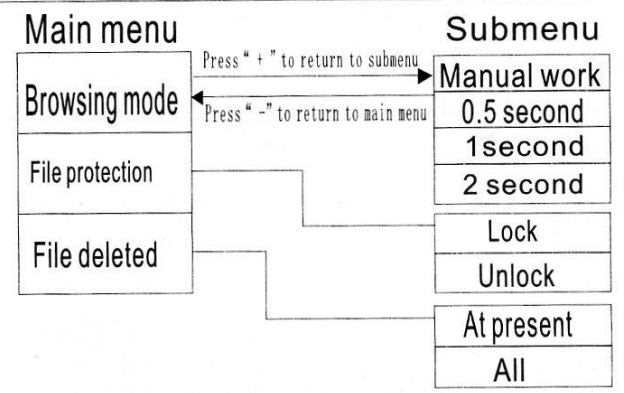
Main menu

Submenu

Press " + " to return to submenu

Press " - " to return to main menu

Browsing mode

File protection

File deleted

Manual work

0.5 second

1second

2 second

Lock

Unlock

At present

All